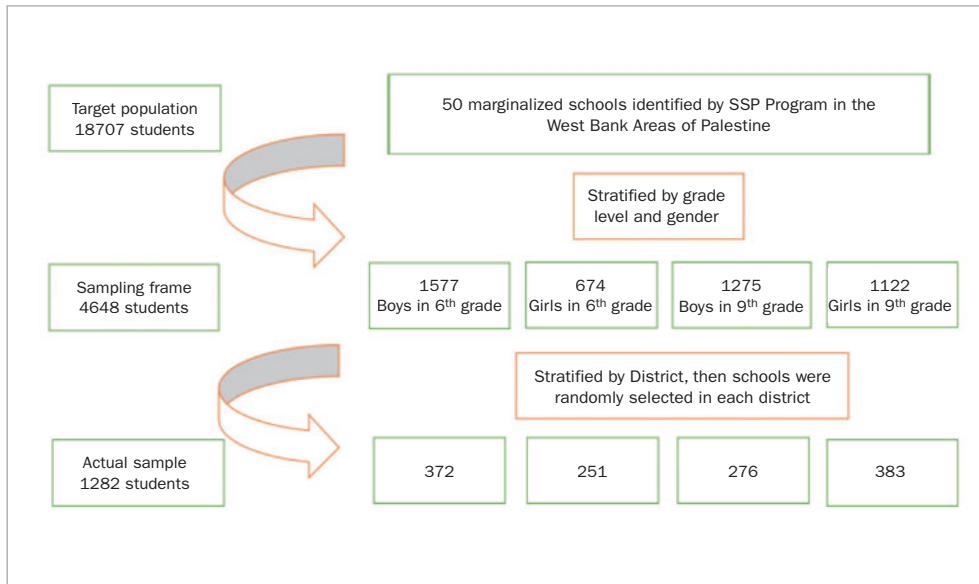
Target population
18707 students

50 marginalized schools identified by SSP Program in the West Bank Areas of Palestine

Stratified by grade level and gender

Sampling frame
4648 students

1577
Boys in 6$^{th}$ grade

674
Girls in 6$^{th}$ grade

1275
Boys in 9$^{th}$ grade

1122
Girls in 9$^{th}$ grade

Stratified by District, then schools were randomly selected in each district

Actual sample
1282 students

372

251

276

383